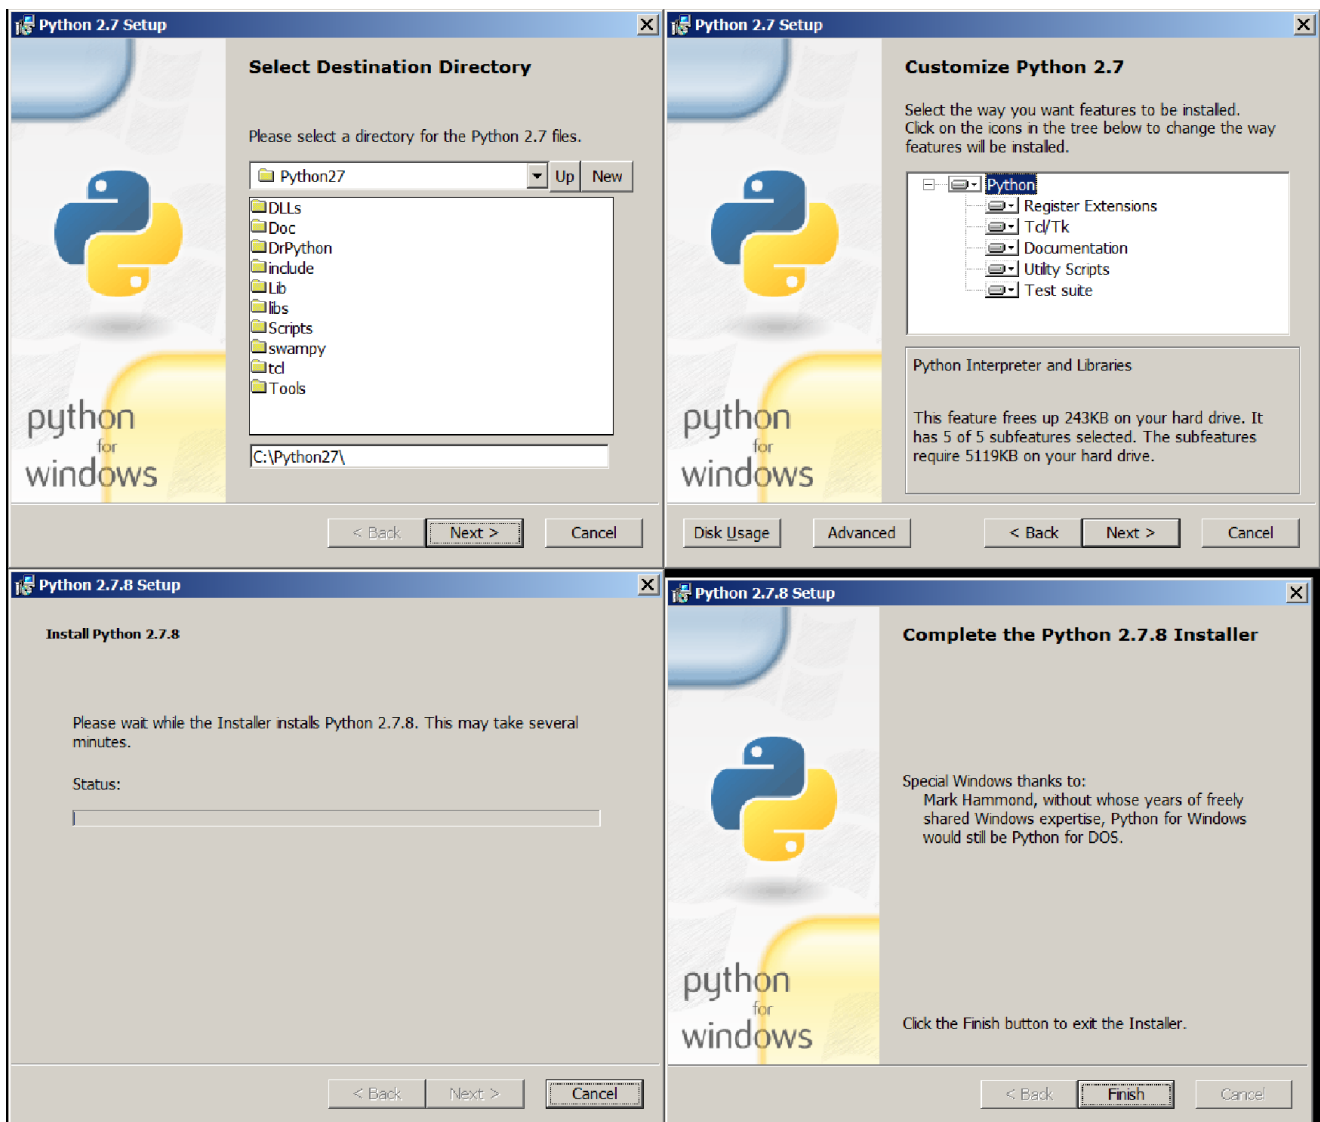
Python 2.7 Setup

Select Destination Directory

Please select a directory for the Python 2.7 files.

Python27

Up

New

DLLs
Doc
DrPython
include
Lib
libs
Scripts
swampy
tcl
Tools

C:\Python27\

python for windows

< Back

Next >

Cancel

Python 2.7 Setup

Customize Python 2.7

Select the way you want features to be installed. Click on the icons in the tree below to change the way features will be installed.

Python
Register Extensions
Tcl/Tk
Documentation
Utility Scripts
Test suite

Python Interpreter and Libraries

This feature frees up 243KB on your hard drive. It has 5 of 5 subfeatures selected. The subfeatures require 5119KB on your hard drive.

python for windows

Disk Usage

Advanced

< Back

Next >

Cancel

Python 2.7.8 Setup

Install Python 2.7.8

Please wait while the Installer installs Python 2.7.8. This may take several minutes.

Status:

< Back

Next >

Cancel

Python 2.7.8 Setup

Complete the Python 2.7.8 Installer

Special Windows thanks to:
Mark Hammond, without whose years of freely shared Windows expertise, Python for Windows would still be Python for DOS.

python for windows

Click the Finish button to exit the Installer.

< Back

Finish

Cancel